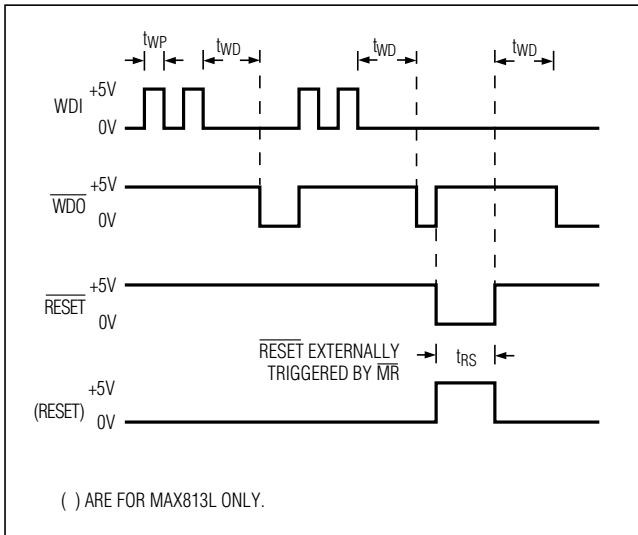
$t_{WP}$ $t_{WD}$ $t_{WD}$ $t_{WD}$

WDI +5V 0V

$\overline{WDO}$ +5V 0V

$\overline{RESET}$ +5V 0V

$\overline{RESET}$ EXTERNALLY TRIGGERED BY $\overline{MR}$

$t_{RS}$

(RESET) +5V 0V

( ) ARE FOR MAX813L ONLY.